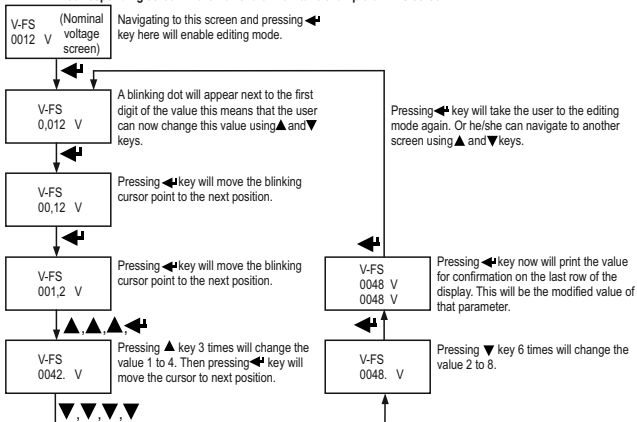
V-FS 0012 V (Nominal voltage screen)

Navigating to this screen and pressing ◄┘ key here will enable editing mode.

◄┘

V-FS 0,012 V

A blinking dot will appear next to the first digit of the value this means that the user can now change this value using ▲ and ▼ keys.

Pressing ◄┘ key will take the user to the editing mode again. Or he/she can navigate to another screen using ▲ and ▼ keys.

◄┘

V-FS 00,12 V

Pressing ◄┘ key will move the blinking cursor point to the next position.

◄┘

◄┘

V-FS 001,2 V

Pressing ◄┘ key will move the blinking cursor point to the next position.

V-FS 0048 V 0048 V

Pressing ◄┘ key now will print the value for confirmation on the last row of the display. This will be the modified value of that parameter.

▲,▲,▲,◄┘

◄┘

V-FS 0042. V

Pressing ▲ key 3 times will change the value 1 to 4. Then pressing ◄┘ key will move the cursor to next position.

V-FS 0048. V

Pressing ▼ key 6 times will change the value 2 to 8.

▼,▼,▼,▼